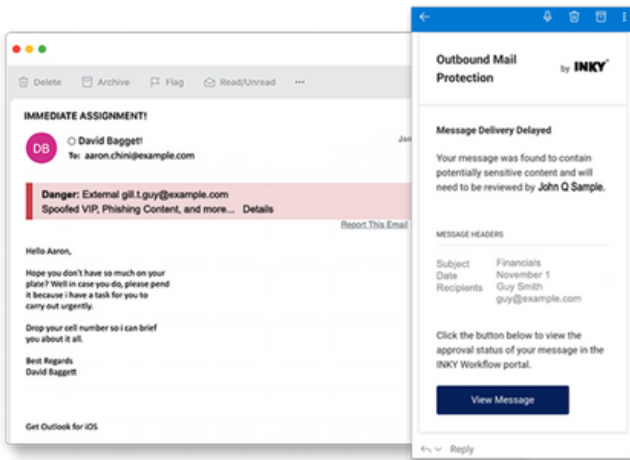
Delete Archive Flag Read/Unread ···

IMMEDIATE ASSIGNMENT!

DB David Baggett!
To: aaron.chini@example.com

Jan

Danger: External gill.t.guy@example.com
Spoofed VIP, Phishing Content, and more... Details

Report This Email

Hello Aaron,

Hope you don't have so much on your plate? Well in case you do, please pend it because i have a task for you to carry out urgently.

Drop your cell number so i can brief you about it all.

Best Regards
David Baggett

Get Outlook for iOS

Outbound Mail Protection by INKY

Message Delivery Delayed

Your message was found to contain potentially sensitive content and will need to be reviewed by John Q Sample.

MESSAGE HEADERS

| Subject | Financials |
|---|---|
| Date | November 1 |
| Recipients | Guy Smith guy@example.com |

Click the button below to view the approval status of your message in the INKY Workflow portal.

View Message

Reply